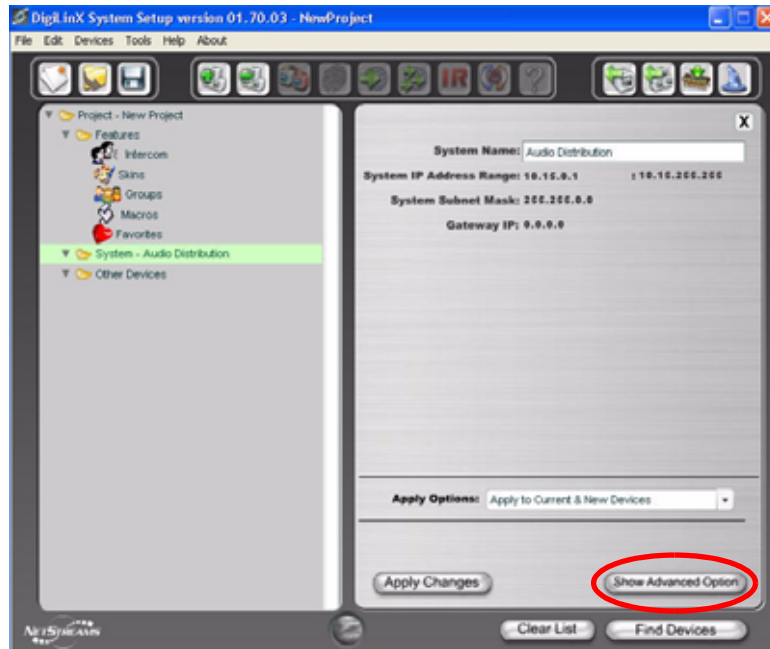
DigiLinX System Setup version 01.70.03 - NewProject

File Edit Devices Tools Help About

IR

Project - New Project
Features
Intercom
Skins
Groups
Macros
Favorites
System - Audio Distribution
Other Devices

X

System Name: Audio Distribution
System IP Address Range: 10.15.0.1 : 10.15.255.255
System Subnet Mask: 255.255.0.0
Gateway IP: 0.0.0.0

Apply Options: Apply to Current & New Devices

Apply Changes
Show Advanced Option

NetStreams
Clear List
Find Devices